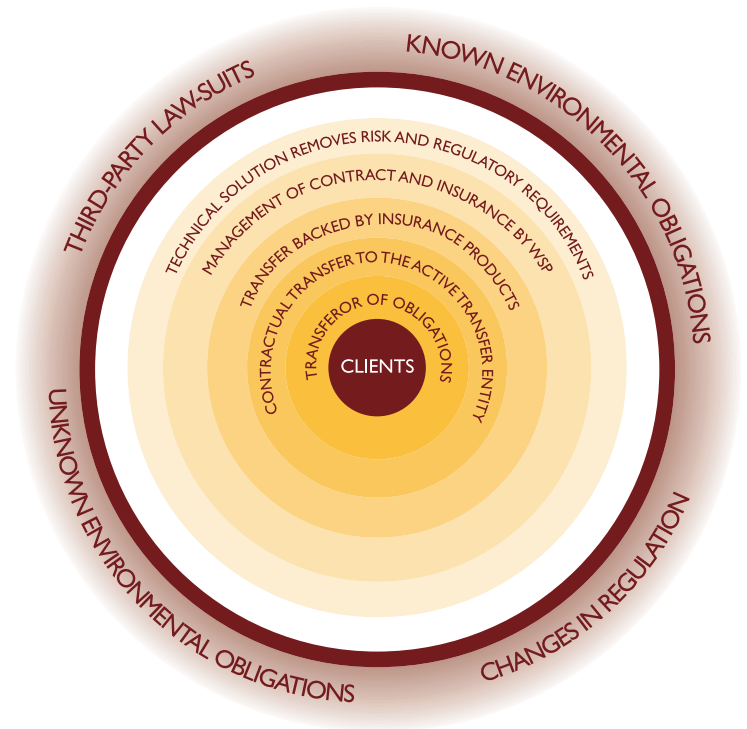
KNOWN ENVIRONMENTAL OBLIGATIONS

THIRD-PARTY LAW-SUITS

UNKNOWN ENVIRONMENTAL OBLIGATIONS

CHANGES IN REGULATION

TECHNICAL SOLUTION REMOVES RISK AND REGULATORY REQUIREMENTS

MANAGEMENT OF CONTRACT AND INSURANCE BY WSP

TRANSFER BACKED BY INSURANCE PRODUCTS

CONTRACTUAL TRANSFER TO THE ACTIVE TRANSFER ENTITY

TRANSFEROR OF OBLIGATIONS

CLIENTS